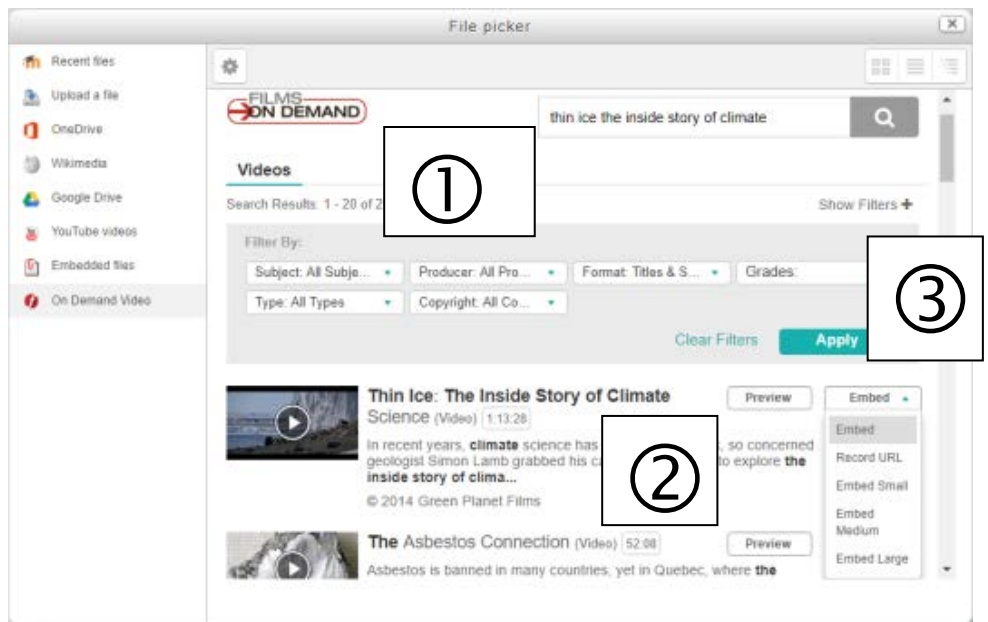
File picker

Recent files
Upload a file
OneDrive
Wikimedia
Google Drive
YouTube videos
Embedded files
On Demand Video

FILMS ON DEMAND

thin ice the inside story of climate

Videos

①

Search Results: 1 - 20 of 2

Show Filters +

Filter By:

Subject: All Subje...
Producer: All Pro...
Format: Titles & S...
Grades:

③

Type: All Types
Copyright: All Co...

Clear Filters
Apply

Thin Ice: The Inside Story of Climate Science (Video) 1:13:28

Preview
Embed

In recent years, climate science has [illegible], so concerned geologist Simon Lamb grabbed his ca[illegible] to explore the inside story of clima...

②

© 2014 Green Planet Films

Embed
Record URL
Embed Small
Embed Medium
Embed Large

The Asbestos Connection (Video) 52:08

Preview

Asbestos is banned in many countries, yet in Quebec, where the